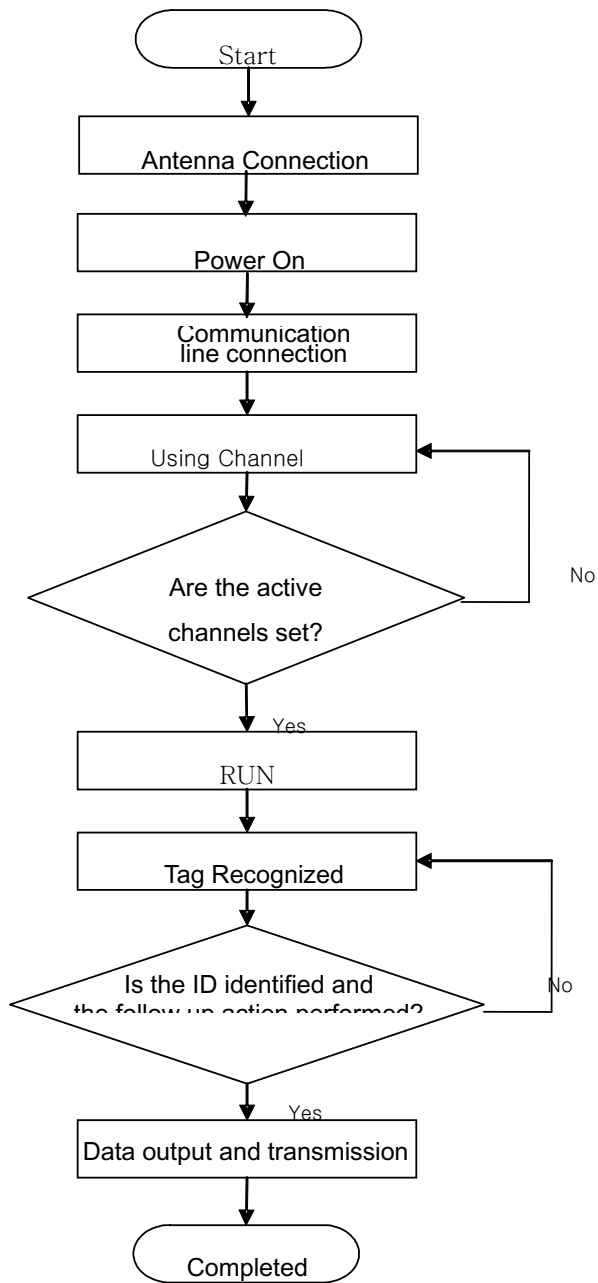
Start

Antenna Connection

Power On

Communication line connection

Using Channel

Are the active channels set?

No

Yes

RUN

Tag Recognized

Is the ID identified and the follow up action performed?

No

Yes

Data output and transmission

Completed